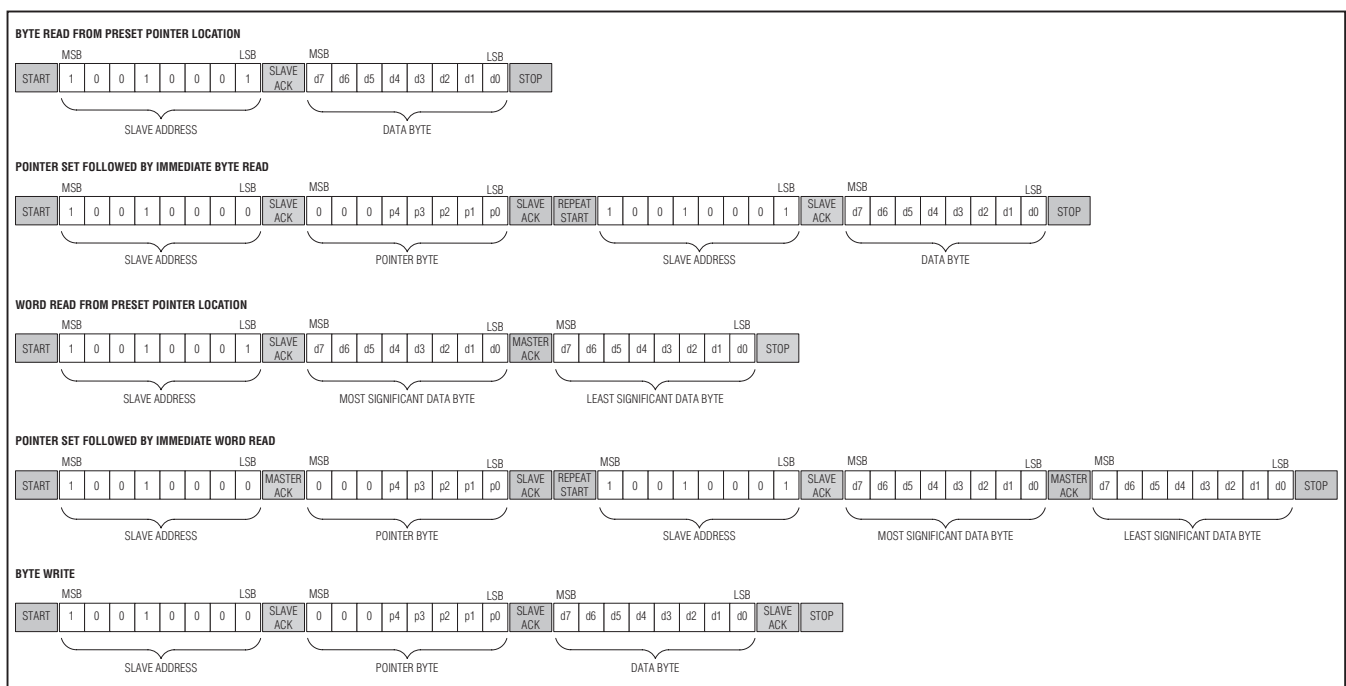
BYTE READ FROM PRESET POINTER LOCATION

MSB LSB MSB LSB

| START | 1 | 0 | 0 | 1 | 0 | 0 | 0 | 1 | SLAVE ACK | d7 | d6 | d5 | d4 | d3 | d2 | d1 | d0 | STOP |
|---|---|---|---|---|---|---|---|---|---|---|---|---|---|---|---|---|---|---|

SLAVE ADDRESS DATA BYTE

POINTER SET FOLLOWED BY IMMEDIATE BYTE READ

MSB LSB MSB LSB LSB MSB LSB

| START | 1 | 0 | 0 | 1 | 0 | 0 | 0 | 0 | SLAVE ACK | 0 | 0 | 0 | p4 | p3 | p2 | p1 | p0 | SLAVE ACK | REPEAT START | 1 | 0 | 0 | 1 | 0 | 0 | 0 | 1 | SLAVE ACK | d7 | d6 | d5 | d4 | d3 | d2 | d1 | d0 | STOP |
|---|---|---|---|---|---|---|---|---|---|---|---|---|---|---|---|---|---|---|---|---|---|---|---|---|---|---|---|---|---|---|---|---|---|---|---|---|---|---|

SLAVE ADDRESS POINTER BYTE SLAVE ADDRESS DATA BYTE

WORD READ FROM PRESET POINTER LOCATION

MSB LSB MSB LSB MSB LSB

| START | 1 | 0 | 0 | 1 | 0 | 0 | 0 | 1 | SLAVE ACK | d7 | d6 | d5 | d4 | d3 | d2 | d1 | d0 | MASTER ACK | d7 | d6 | d5 | d4 | d3 | d2 | d1 | d0 | STOP |
|---|---|---|---|---|---|---|---|---|---|---|---|---|---|---|---|---|---|---|---|---|---|---|---|---|---|---|---|

SLAVE ADDRESS MOST SIGNIFICANT DATA BYTE LEAST SIGNIFICANT DATA BYTE

POINTER SET FOLLOWED BY IMMEDIATE WORD READ

MSB LSB MSB LSB MSB LSB MSB LSB MSB LSB

| START | 1 | 0 | 0 | 1 | 0 | 0 | 0 | 0 | MASTER ACK | 0 | 0 | 0 | p4 | p3 | p2 | p1 | p0 | SLAVE ACK | REPEAT START | 1 | 0 | 0 | 1 | 0 | 0 | 0 | 1 | SLAVE ACK | d7 | d6 | d5 | d4 | d3 | d2 | d1 | d0 | MASTER ACK | d7 | d6 | d5 | d4 | d3 | d2 | d1 | d0 | STOP |
|---|---|---|---|---|---|---|---|---|---|---|---|---|---|---|---|---|---|---|---|---|---|---|---|---|---|---|---|---|---|---|---|---|---|---|---|---|---|---|---|---|---|---|---|---|---|---|---|---|

SLAVE ADDRESS POINTER BYTE SLAVE ADDRESS MOST SIGNIFICANT DATA BYTE LEAST SIGNIFICANT DATA BYTE

BYTE WRITE

MSB LSB MSB LSB MSB LSB

| START | 1 | 0 | 0 | 1 | 0 | 0 | 0 | 0 | SLAVE ACK | 0 | 0 | 0 | p4 | p3 | p2 | p1 | p0 | SLAVE ACK | d7 | d6 | d5 | d4 | d3 | d2 | d1 | d0 | SLAVE ACK | STOP |
|---|---|---|---|---|---|---|---|---|---|---|---|---|---|---|---|---|---|---|---|---|---|---|---|---|---|---|---|---|

SLAVE ADDRESS POINTER BYTE DATA BYTE